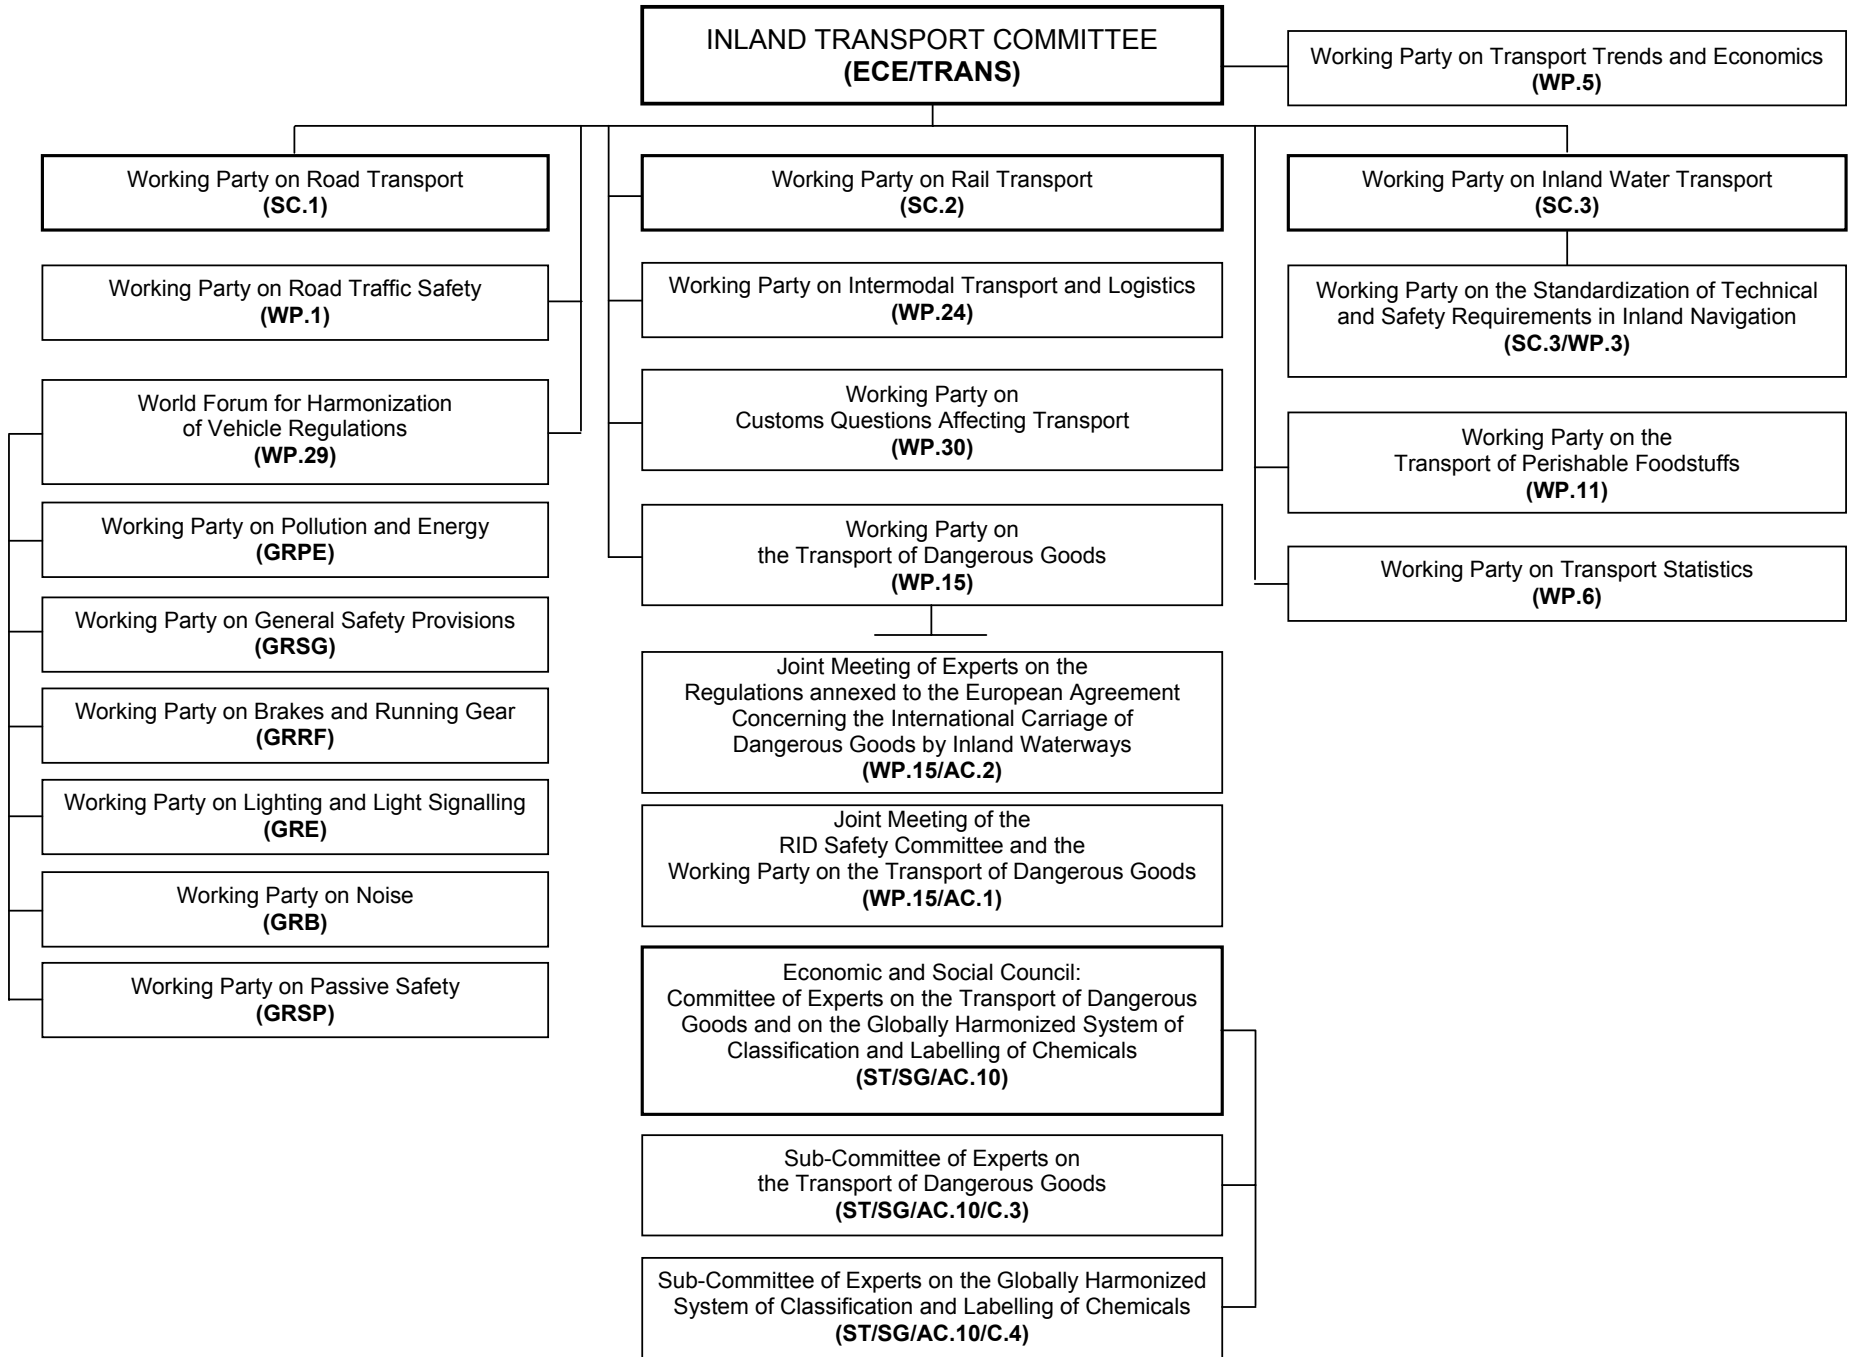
INLAND TRANSPORT COMMITTEE
(ECE/TRANS)

Working Party on Transport Trends and Economics
(WP.5)

Working Party on Road Transport
(SC.1)

Working Party on Road Traffic Safety
(WP.1)

World Forum for Harmonization of Vehicle Regulations
(WP.29)

Working Party on Pollution and Energy
(GRPE)

Working Party on General Safety Provisions
(GRSG)

Working Party on Brakes and Running Gear
(GRRF)

Working Party on Lighting and Light Signalling
(GRE)

Working Party on Noise
(GRB)

Working Party on Passive Safety
(GRSP)

Working Party on Rail Transport
(SC.2)

Working Party on Intermodal Transport and Logistics
(WP.24)

Working Party on Customs Questions Affecting Transport
(WP.30)

Working Party on the Transport of Dangerous Goods
(WP.15)

Joint Meeting of Experts on the Regulations annexed to the European Agreement Concerning the International Carriage of Dangerous Goods by Inland Waterways
(WP.15/AC.2)

Joint Meeting of the RID Safety Committee and the Working Party on the Transport of Dangerous Goods
(WP.15/AC.1)

Economic and Social Council: Committee of Experts on the Transport of Dangerous Goods and on the Globally Harmonized System of Classification and Labelling of Chemicals
(ST/SG/AC.10)

Sub-Committee of Experts on the Transport of Dangerous Goods
(ST/SG/AC.10/C.3)

Sub-Committee of Experts on the Globally Harmonized System of Classification and Labelling of Chemicals
(ST/SG/AC.10/C.4)

Working Party on Inland Water Transport
(SC.3)

Working Party on the Standardization of Technical and Safety Requirements in Inland Navigation
(SC.3/WP.3)

Working Party on the Transport of Perishable Foodstuffs
(WP.11)

Working Party on Transport Statistics
(WP.6)